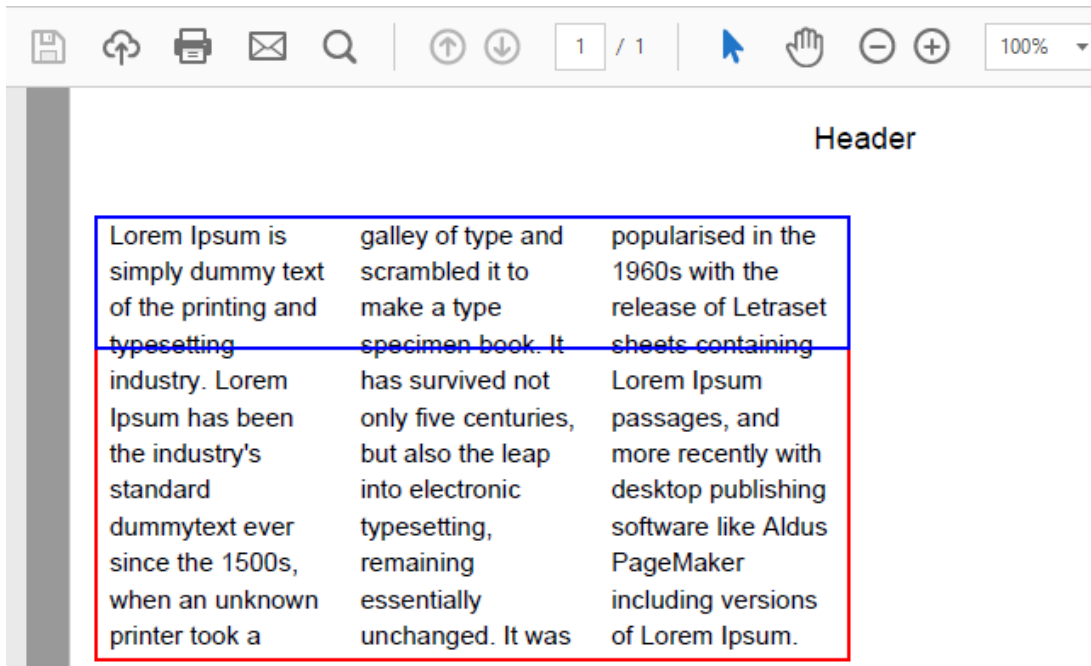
1 / 1 100%

Header

Lorem Ipsum is simply dummy text of the printing and typesetting industry. Lorem Ipsum has been the industry's standard dummytext ever since the 1500s, when an unknown printer took a

galley of type and scrambled it to make a type specimen book. It has survived not only five centuries, but also the leap into electronic typesetting, remaining essentially unchanged. It was

popularised in the 1960s with the release of Letraset sheets containing Lorem Ipsum passages, and more recently with desktop publishing software like Aldus PageMaker including versions of Lorem Ipsum.